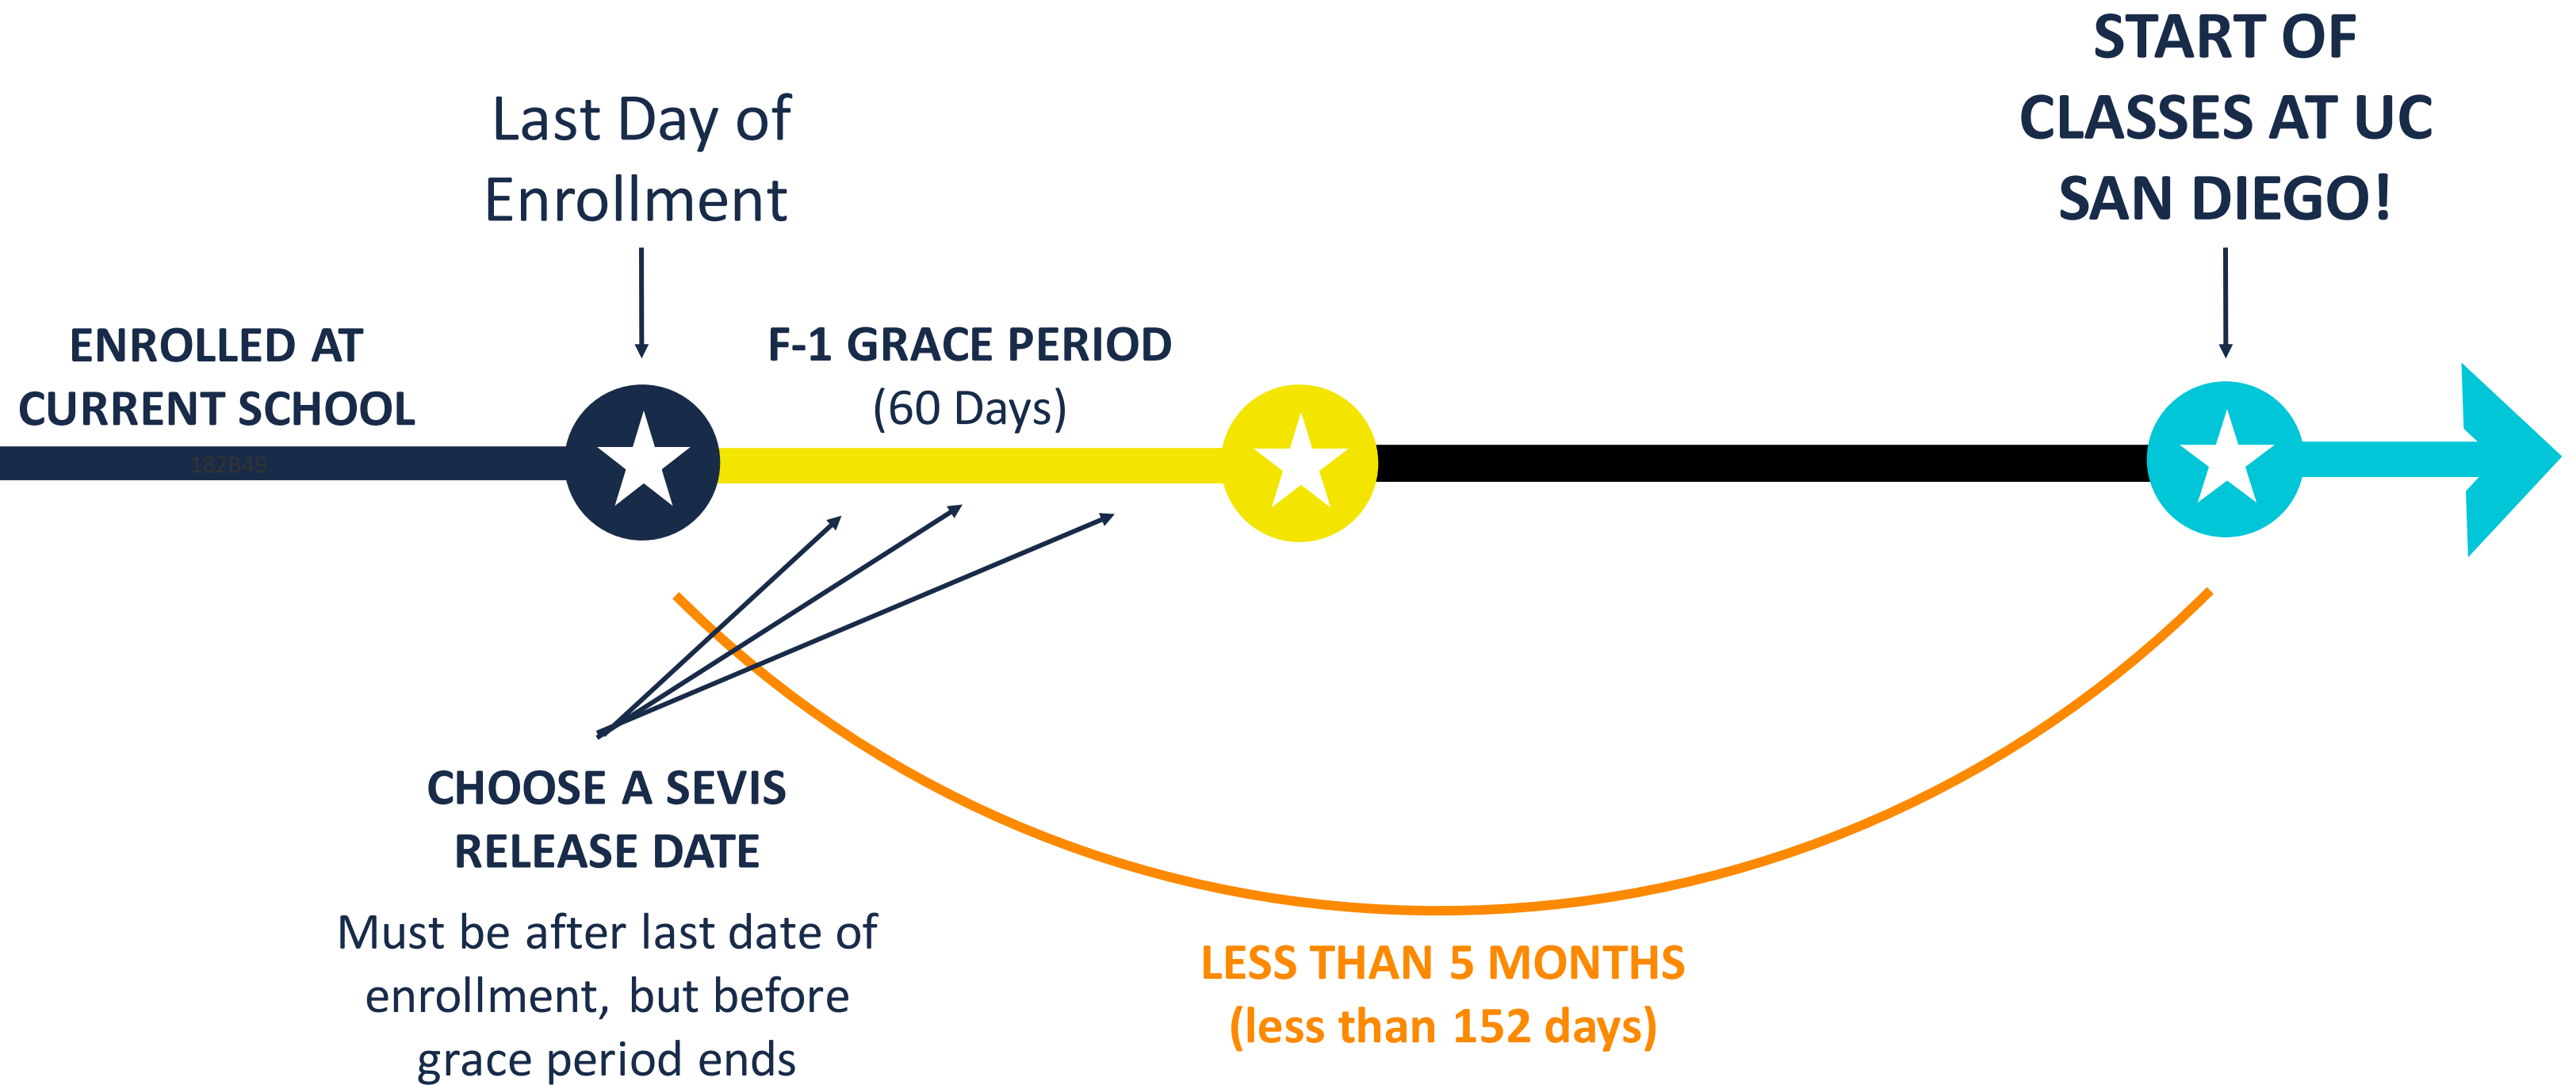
START OF CLASSES AT UC SAN DIEGO!

Last Day of Enrollment

ENROLLED AT CURRENT SCHOOL

182B49

F-1 GRACE PERIOD (60 Days)

CHOOSE A SEVIS RELEASE DATE

Must be after last date of enrollment, but before grace period ends

LESS THAN 5 MONTHS (less than 152 days)